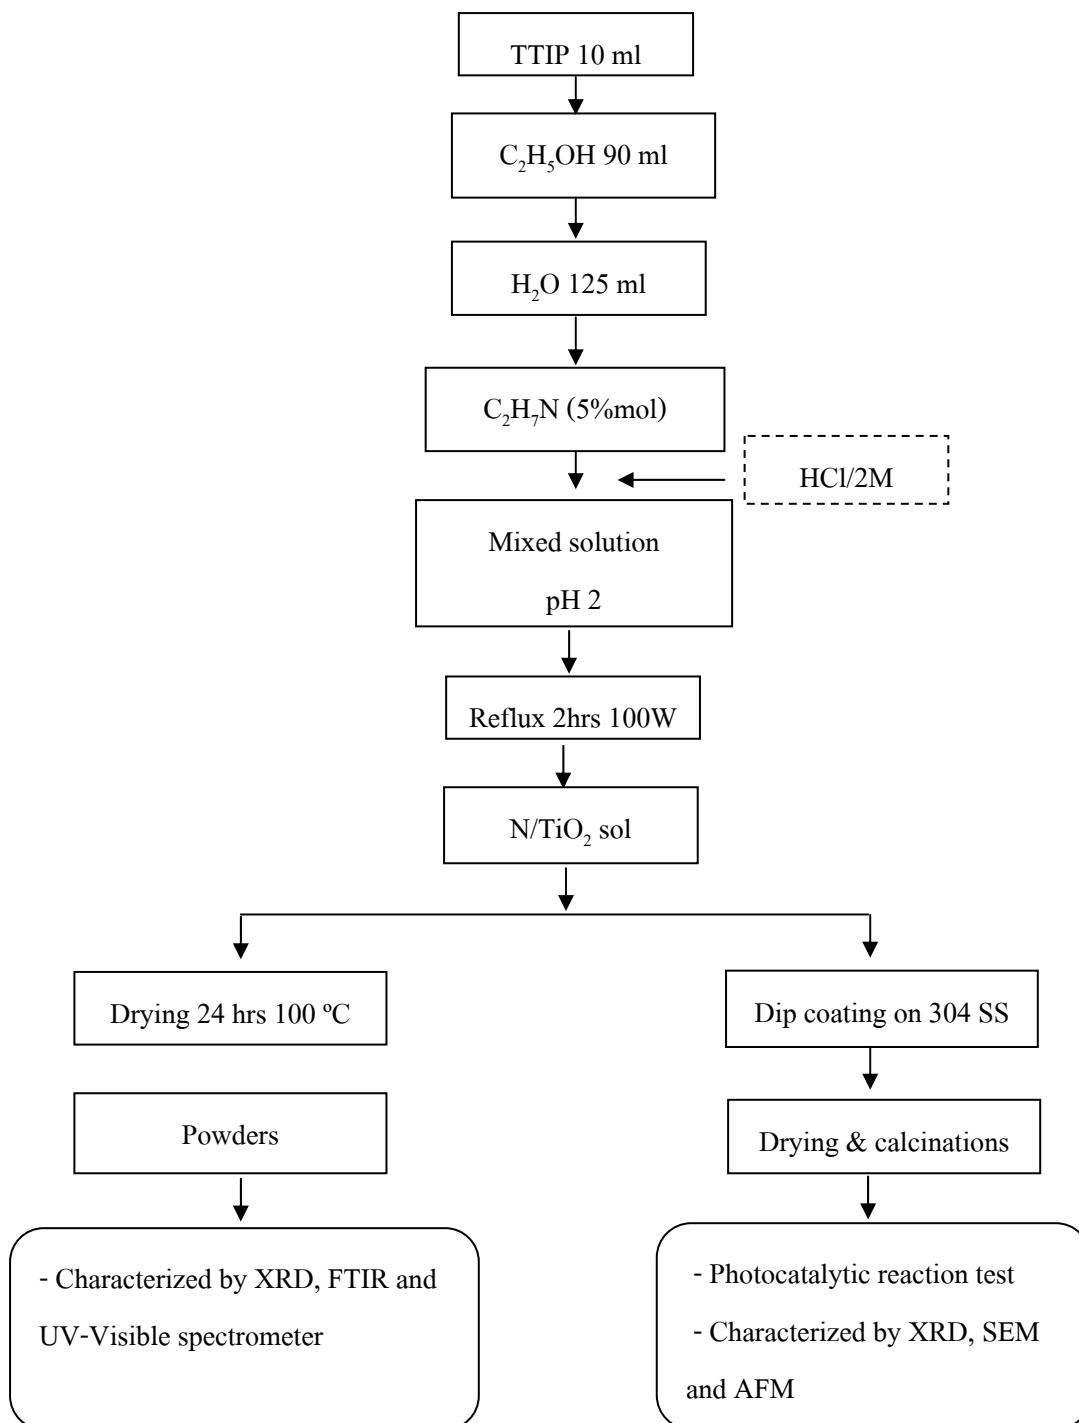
TTIP 10 ml

$C_2H_5OH$ 90 ml

$H_2O$ 125 ml

$C_2H_7N$ (5%mol)

HCl/2M

Mixed solution

pH 2

Reflux 2hrs 100W

$N/TiO_2$ sol

Drying 24 hrs 100 ºC

Powders

- Characterized by XRD, FTIR and UV-Visible spectrometer

Dip coating on 304 SS

Drying & calcinations

- Photocatalytic reaction test

- Characterized by XRD, SEM and AFM